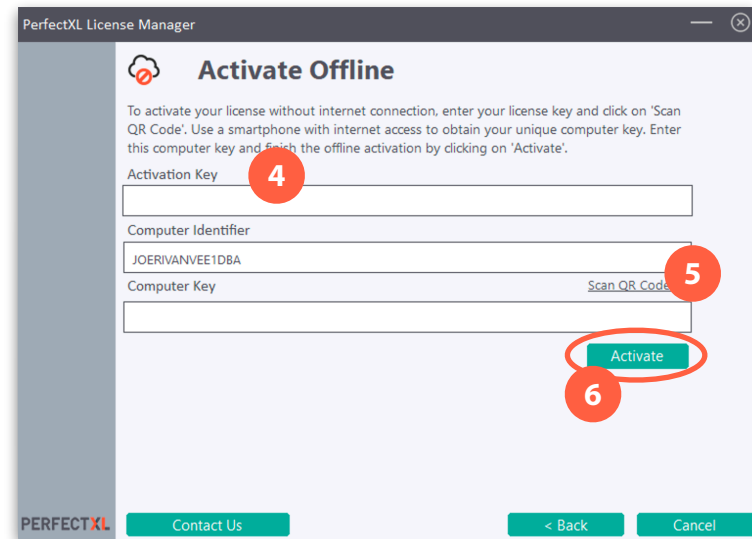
PerfectXL License Manager

Activate Offline

To activate your license without internet connection, enter your license key and click on 'Scan QR Code'. Use a smartphone with internet access to obtain your unique computer key. Enter this computer key and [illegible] the offline activation by clicking on 'Activate'.

Activation Key

4

Computer Identifier

JOERIVANVEE1DBA

Computer Key

Scan QR Code

5

Activate

6

PERFECTXL

Contact Us

< Back

Cancel